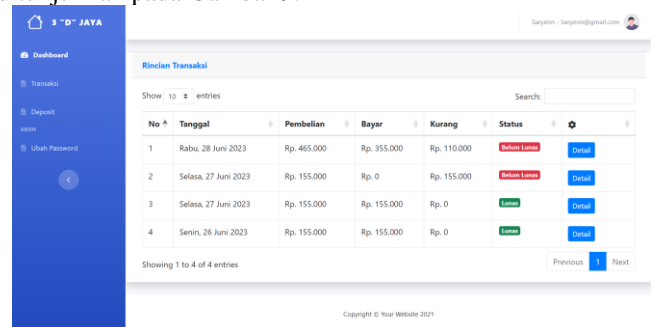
3 "D" JAYA

Dashboard

Transaksi

Deposit

AKUN

Ubah Password

Taryoon - taryoon@gmail.com

Rincian Transaksi

Show 10 entries

Search:

| No | Tanggal | Pembelian | Bayar | Kurang | Status | |
|---|---|---|---|---|---|---|
| 1 | Rabu, 28 Juni 2023 | Rp. 465.000 | Rp. 355.000 | Rp. 110.000 | Belum Lunas | Detail |
| 2 | Selasa, 27 Juni 2023 | Rp. 155.000 | Rp. 0 | Rp. 155.000 | Belum Lunas | Detail |
| 3 | Selasa, 27 Juni 2023 | Rp. 155.000 | Rp. 155.000 | Rp. 0 | Lunas | Detail |
| 4 | Senin, 26 Juni 2023 | Rp. 155.000 | Rp. 155.000 | Rp. 0 | Lunas | Detail |

Showing 1 to 4 of 4 entries

Previous 1 Next

Copyright © Your Website 2021